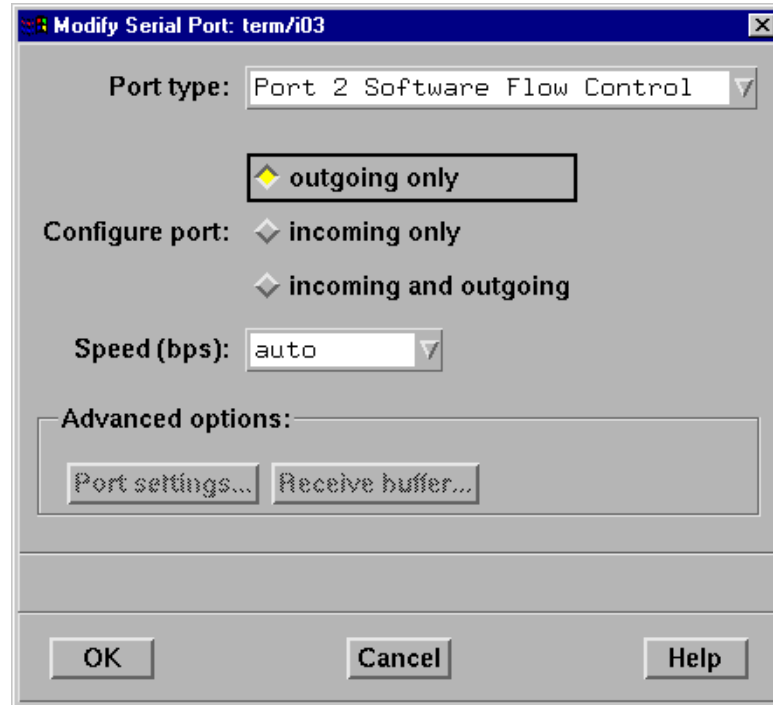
Modify Serial Port: term/i03

Port type: Port 2 Software Flow Control

outgoing only

Configure port: incoming only

incoming and outgoing

Speed (bps): auto

Advanced options:

Port settings... Receive buffer...

OK Cancel Help